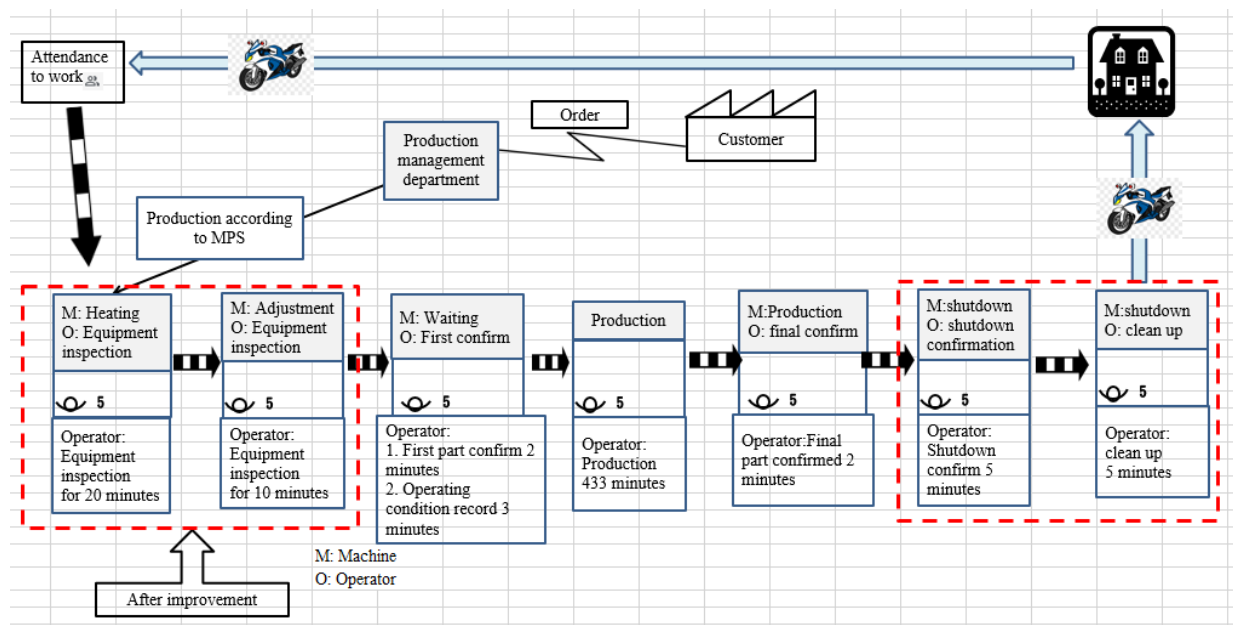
Attendance to work

Order

Customer

Production management department

Production according to MPS

M: Heating
O: Equipment inspection

5

Operator: Equipment inspection for 20 minutes

M: Adjustment
O: Equipment inspection

5

Operator: Equipment inspection for 10 minutes

M: Waiting
O: First confirm

5

Operator:
1. First part confirm 2 minutes
2. Operating condition record 3 minutes

Production

5

Operator: Production 433 minutes

M:Production
O: final confirm

5

Operator:Final part confirmed 2 minutes

M:shutdown
O: shutdown confirmation

5

Operator: Shutdown confirm 5 minutes

M:shutdown
O: clean up

5

Operator: clean up 5 minutes

M: Machine
O: Operator

After improvement